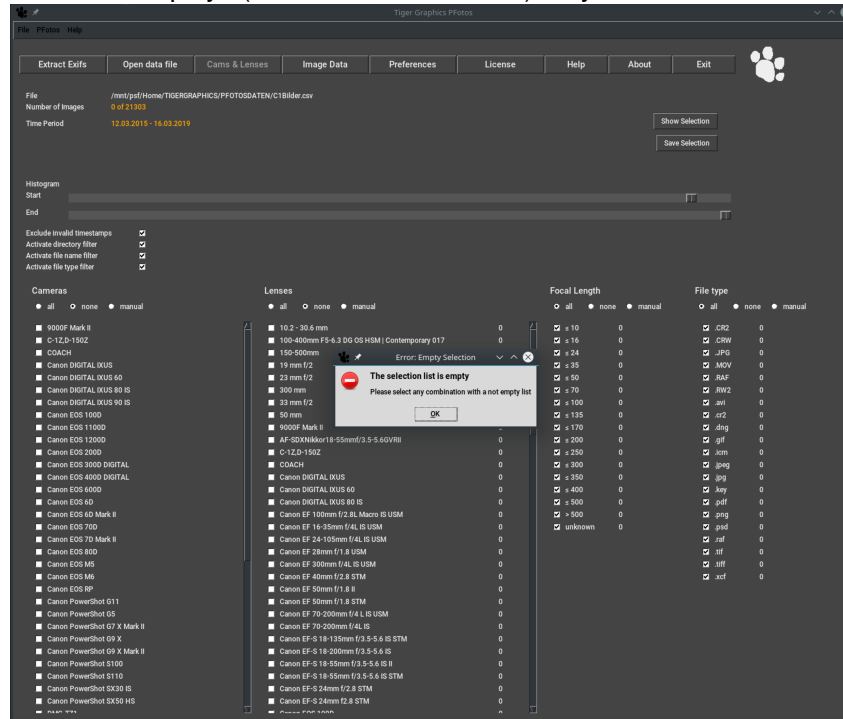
Tiger Graphics PFotos

File PFotos Help

Extract Exifs | Open data file | Cams & Lenses | Image Data | Preferences | License | Help | About | Exit

File /mnt/psf/Home/TIGERGRAPHICS/PFOTOSDATEN/C1Bilder.csv
Number of Images 0 of 21303
Time Period 12.03.2015 - 16.03.2019

Show Selection
Save Selection

Histogram
Start
End

Exclude invalid timestamps
Activate directory filter
Activate file name filter
Activate file type filter

Cameras
all none manual

9000F Mark II
C-1Z,D-150Z
COACH
Canon DIGITAL IXUS
Canon DIGITAL IXUS 60
Canon DIGITAL IXUS 80 IS
Canon DIGITAL IXUS 90 IS
Canon EOS 100D
Canon EOS 1100D
Canon EOS 1200D
Canon EOS 200D
Canon EOS 300D DIGITAL
Canon EOS 400D DIGITAL
Canon EOS 600D
Canon EOS 6D
Canon EOS 6D Mark II
Canon EOS 70D
Canon EOS 7D Mark II
Canon EOS 80D
Canon EOS M5
Canon EOS M6
Canon EOS RP
Canon PowerShot G11
Canon PowerShot G5
Canon PowerShot G7 X Mark II
Canon PowerShot G9 X
Canon PowerShot G9 X Mark II
Canon PowerShot S100
Canon PowerShot S110
Canon PowerShot SX30 IS
Canon PowerShot SX50 HS

Lenses
all none manual

10.2 - 30.6 mm
100-400mm F5-6.3 DG OS HSM | Contemporary 017 0
150-500mm
19 mm f/2
23 mm f/2
300 mm
33 mm f/2
50 mm
9000F Mark II
AF-SDXNikkor18-55mmf/3.5-5.6GVRII
C-1Z,D-150Z 0
COACH 0
Canon DIGITAL IXUS 0
Canon DIGITAL IXUS 60 0
Canon DIGITAL IXUS 80 IS 0
Canon EF 100mm f/2.8L Macro IS USM 0
Canon EF 16-35mm f/4L IS USM 0
Canon EF 24-105mm f/4L IS USM 0
Canon EF 28mm f/1.8 USM 0
Canon EF 300mm f/4L IS USM 0
Canon EF 40mm f/2.8 STM 0
Canon EF 50mm f/1.8 II 0
Canon EF 50mm f/1.8 STM 0
Canon EF 70-200mm f/4 L IS USM 0
Canon EF 70-200mm f/4L IS 0
Canon EF-S 18-135mm f/3.5-5.6 IS STM 0
Canon EF-S 18-200mm f/3.5-5.6 IS 0
Canon EF-S 18-55mm f/3.5-5.6 IS II 0
Canon EF-S 18-55mm f/3.5-5.6 IS STM 0
Canon EF-S 24mm f/2.8 STM 0
Canon EF-S 24mm f2.8 STM 0

Error: Empty Selection
The selection list is empty
Please select any combination with a not empty list
OK

Focal Length
all none manual
≤ 10 0
≤ 16 0
≤ 24 0
≤ 35 0
≤ 50 0
≤ 70 0
≤ 100 0
≤ 135 0
≤ 170 0
≤ 200 0
≤ 250 0
≤ 300 0
≤ 350 0
≤ 400 0
≤ 500 0
> 500 0
unknown 0

File type
all none manual
.CR2 0
.CRW 0
.JPG 0
.MOV 0
.RAF 0
.RW2 0
.avi 0
.cr2 0
.dng 0
.gif 0
.icm 0
.jpeg 0
.jpg 0
.key 0
.pdf 0
.png 0
.psd 0
.raf 0
.tif 0
.tiff 0
.xcf 0